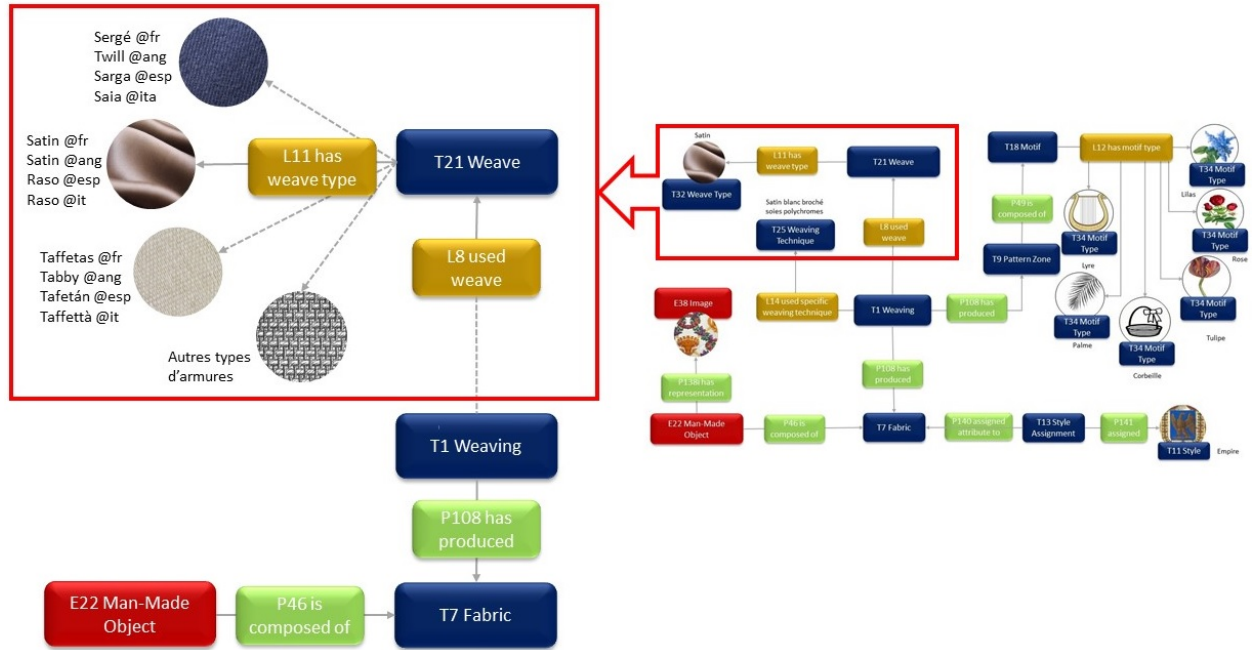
Sergé @fr
Twill @ang
Sarga @esp
Saia @ita

Satin @fr
Satin @ang
Raso @esp
Raso @it

L11 has weave type

T21 Weave

Taffetas @fr
Tabby @ang
Tafetán @esp
Taffettà @it

L8 used weave

Autres types d'armures

T1 Weaving

P108 has produced

E22 Man-Made Object

P46 is composed of

T7 Fabric

Satin

L11 has weave type

T21 Weave

T32 Weave Type

Satin blanc broché soies polychromes

T25 Weaving Technique

L8 used weave

T18 Motif

L12 has motif type

T34 Motif Type

Lilas

P49 is composed of

T34 Motif Type

T34 Motif Type

Lyre

Rose

T9 Pattern Zone

T34 Motif Type

E38 Image

L14 used specific weaving technique

T1 Weaving

P108 has produced

T34 Motif Type

Tulipe

Palme

T34 Motif Type

Corbeille

P138 has representation

P108 has produced

E22 Man-Made Object

P46 is composed of

T7 Fabric

P140 assigned attribute to

T13 Style Assignment

P141 assigned

T11 Style

Empire